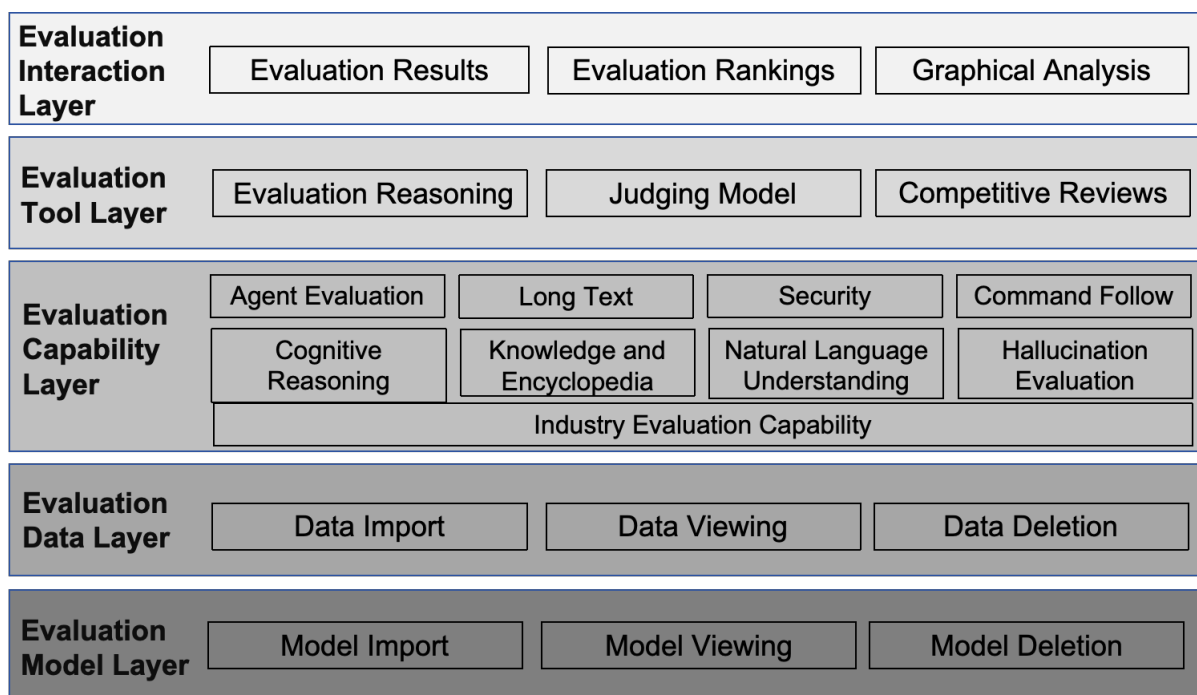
Evaluation Interaction Layer
Evaluation Results
Evaluation Rankings
Graphical Analysis

Evaluation Tool Layer
Evaluation Reasoning
Judging Model
Competitive Reviews

Evaluation Capability Layer
Agent Evaluation
Long Text
Security
Command Follow
Cognitive Reasoning
Knowledge and Encyclopedia
Natural Language Understanding
Hallucination Evaluation
Industry Evaluation Capability

Evaluation Data Layer
Data Import
Data Viewing
Data Deletion

Evaluation Model Layer
Model Import
Model Viewing
Model Deletion